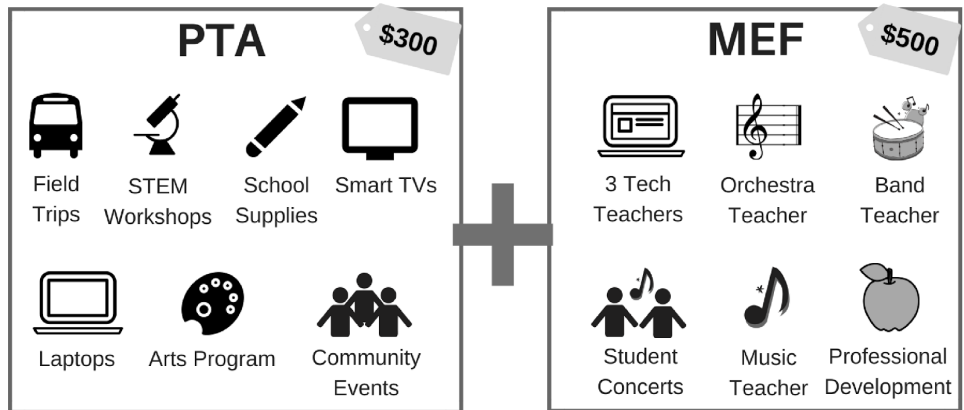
PTA

$300

Field Trips

STEM Workshops

School Supplies

Smart TVs

Laptops

Arts Program

Community Events

MEF

$500

3 Tech Teachers

Orchestra Teacher

Band Teacher

Student Concerts

Music Teacher

Professional Development